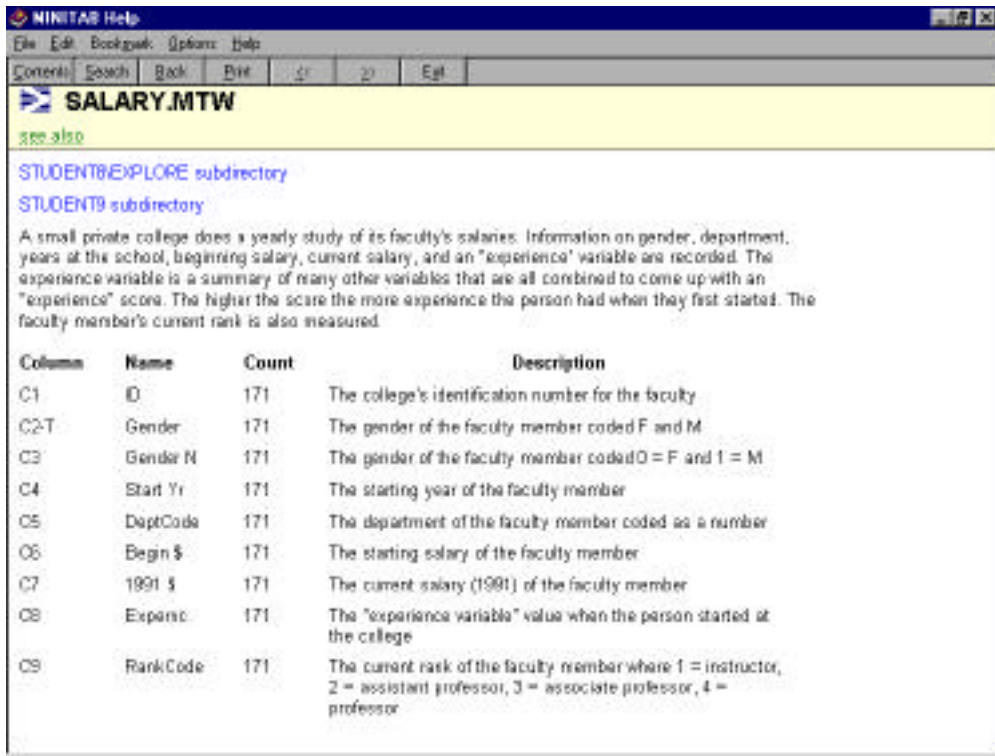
MINITAB Help

File Edit Bookmark Options Help

Contents Search Back Print << >> Exit

SALARY.MTW

see also

STUDENT8\EXPLORE subdirectory

STUDENT9 subdirectory

A small private college does a yearly study of its faculty's salaries. Information on gender, department, years at the school, beginning salary, current salary, and an "experience" variable are recorded. The experience variable is a summary of many other variables that are all combined to come up with an "experience" score. The higher the score the more experience the person had when they first started. The faculty member's current rank is also measured.

| Column | Name | Count | Description |
|---|---|---|---|
| C1 | ID | 171 | The college's identification number for the faculty |
| C2-T | Gender | 171 | The gender of the faculty member coded F and M |
| C3 | Gender N | 171 | The gender of the faculty member coded 0 = F and 1 = M |
| C4 | Start Yr | 171 | The starting year of the faculty member |
| C5 | DeptCode | 171 | The department of the faculty member coded as a number |
| C6 | Begin $ | 171 | The starting salary of the faculty member |
| C7 | 1991 $ | 171 | The current salary (1991) of the faculty member |
| C8 | Expernc | 171 | The "experience variable" value when the person started at the college |
| C9 | RankCode | 171 | The current rank of the faculty member where 1 = instructor, 2 = assistant professor, 3 = associate professor, 4 = professor |